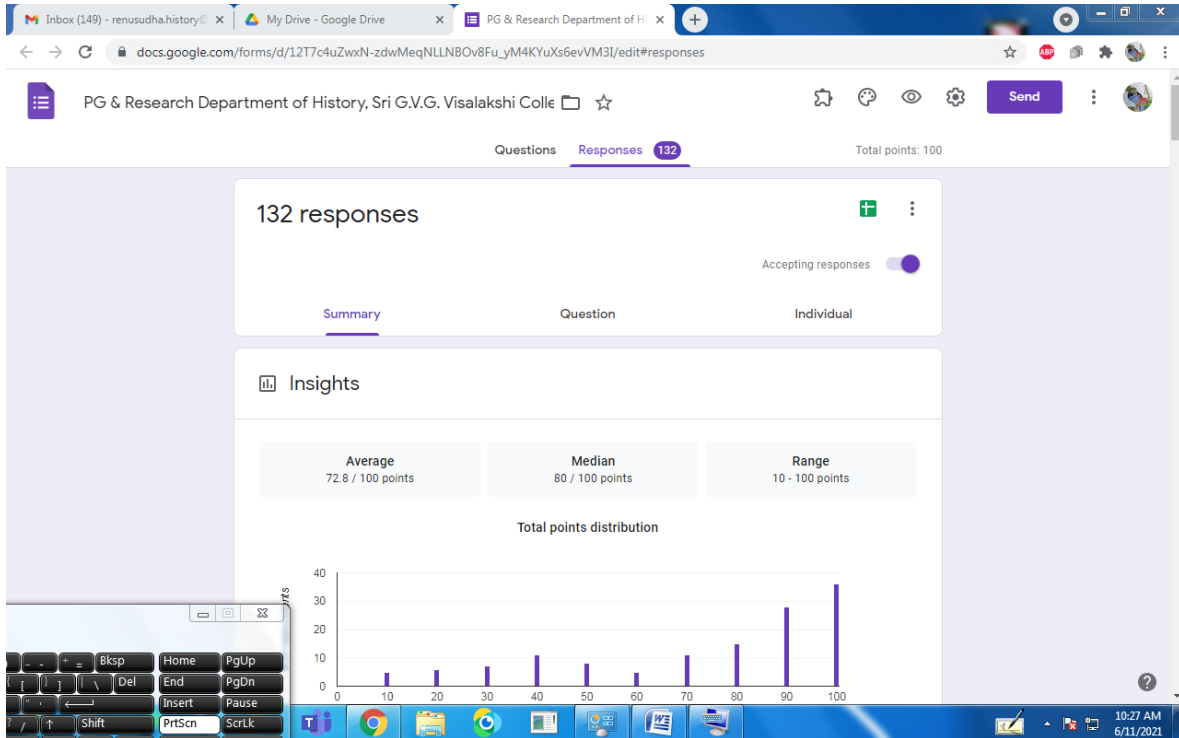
Inbox (149) - renusudha.history@ ×
My Drive - Google Drive ×
PG & Research Department of Hi ×
+

docs.google.com/forms/d/12T7c4uZwxN-zdwMeqNLLNBOv8Fu_yM4KYuXs6evVM3I/edit#responses

PG & Research Department of History, Sri G.V.G. Visalakshi Colle

Send

Questions
Responses 132
Total points: 100

132 responses

Accepting responses

Summary
Question
Individual

Insights

Average
72.8 / 100 points

Median
80 / 100 points

Range
10 - 100 points

Total points distribution

40
30
20
10
0
0 10 20 30 40 50 60 70 80 90 100

Bksp
Home
PgUp
Del
End
PgDn
Insert
Pause
Shift
PrtScn
ScrLk

10:27 AM
6/11/2021